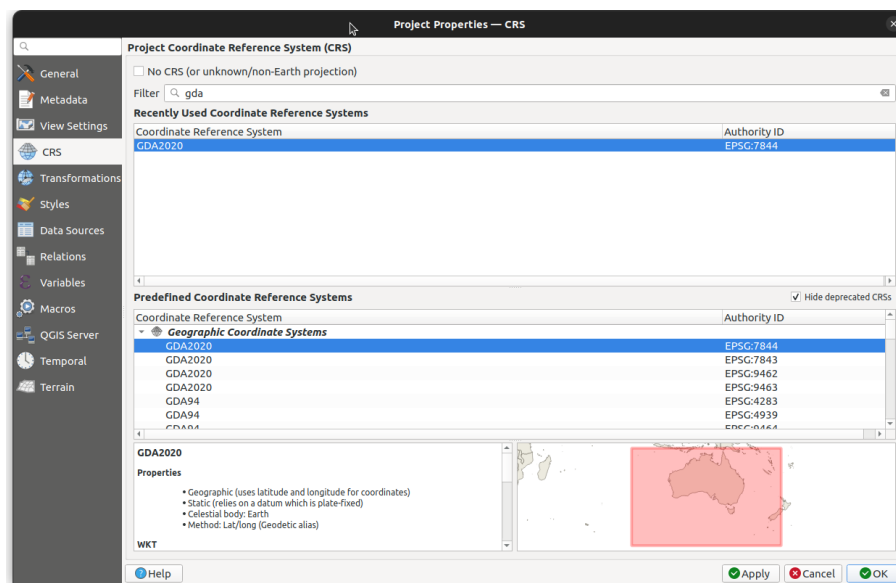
Project Properties — CRS

General
Metadata
View Settings
CRS
Transformations
Styles
Data Sources
Relations
Variables
Macros
QGIS Server
Temporal
Terrain

Project Coordinate Reference System (CRS)

No CRS (or unknown/non-Earth projection)

Filter gda

Recently Used Coordinate Reference Systems

| Coordinate Reference System | Authority ID |
|---|---|
| GDA2020 | EPSG:7844 |

Predefined Coordinate Reference Systems

Hide deprecated CRSs

| Coordinate Reference System | Authority ID |
|---|---|
| Geographic Coordinate Systems | |
| GDA2020 | EPSG:7844 |
| GDA2020 | EPSG:7843 |
| GDA2020 | EPSG:9462 |
| GDA2020 | EPSG:9463 |
| GDA94 | EPSG:4283 |
| GDA94 | EPSG:4939 |
| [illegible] | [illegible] |

GDA2020

Properties

• Geographic (uses latitude and longitude for coordinates)
• Static (relies on a datum which is plate-fixed)
• Celestial body: Earth
• Method: Lat/long (Geodetic alias)

WKT

Help Apply Cancel OK